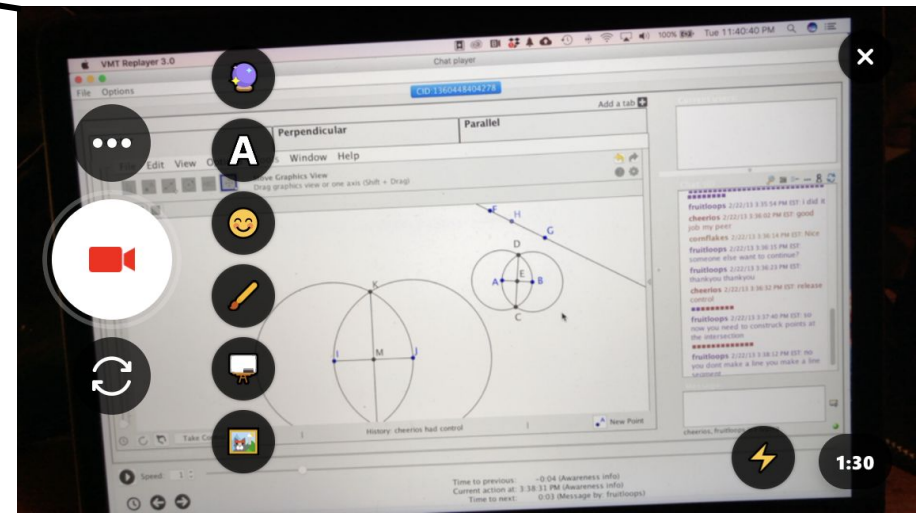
VMT Replayer 3.0
Chat player
File Options
CID 1360448404278
100% Tue 11:40:40 PM
Add a tab
Perpendicular
Parallel
File Edit View Window Help
Move Graphics View
Drag graphics view or one axis (Shift + Drag)
A
F H G D A E B C K I M J
fruitloops 2/22/13 3:35:54 PM EST: i did it
cheerios 2/22/13 3:36:02 PM EST: good job my peer
cornflakes 2/22/13 3:36:14 PM EST: Nice
fruitloops 2/22/13 3:36:15 PM EST: someone else want to continue?
fruitloops 2/22/13 3:36:23 PM EST: thankyou thankyou
cheerios 2/22/13 3:36:32 PM EST: release control
fruitloops 2/22/13 3:37:40 PM EST: so now you need to construct points at the intersection
fruitloops 2/22/13 3:38:12 PM EST: no you dont make a line you make a line segment
cheerios, fruitloops
Take Control
History: cheerios had control
New Point
Speed: 1
Time to previous: -0:04 (Awareness info)
Current action at: 3:38:11 PM (Awareness info)
Time to next: 0:03 (Message by: fruitloops)
1:30